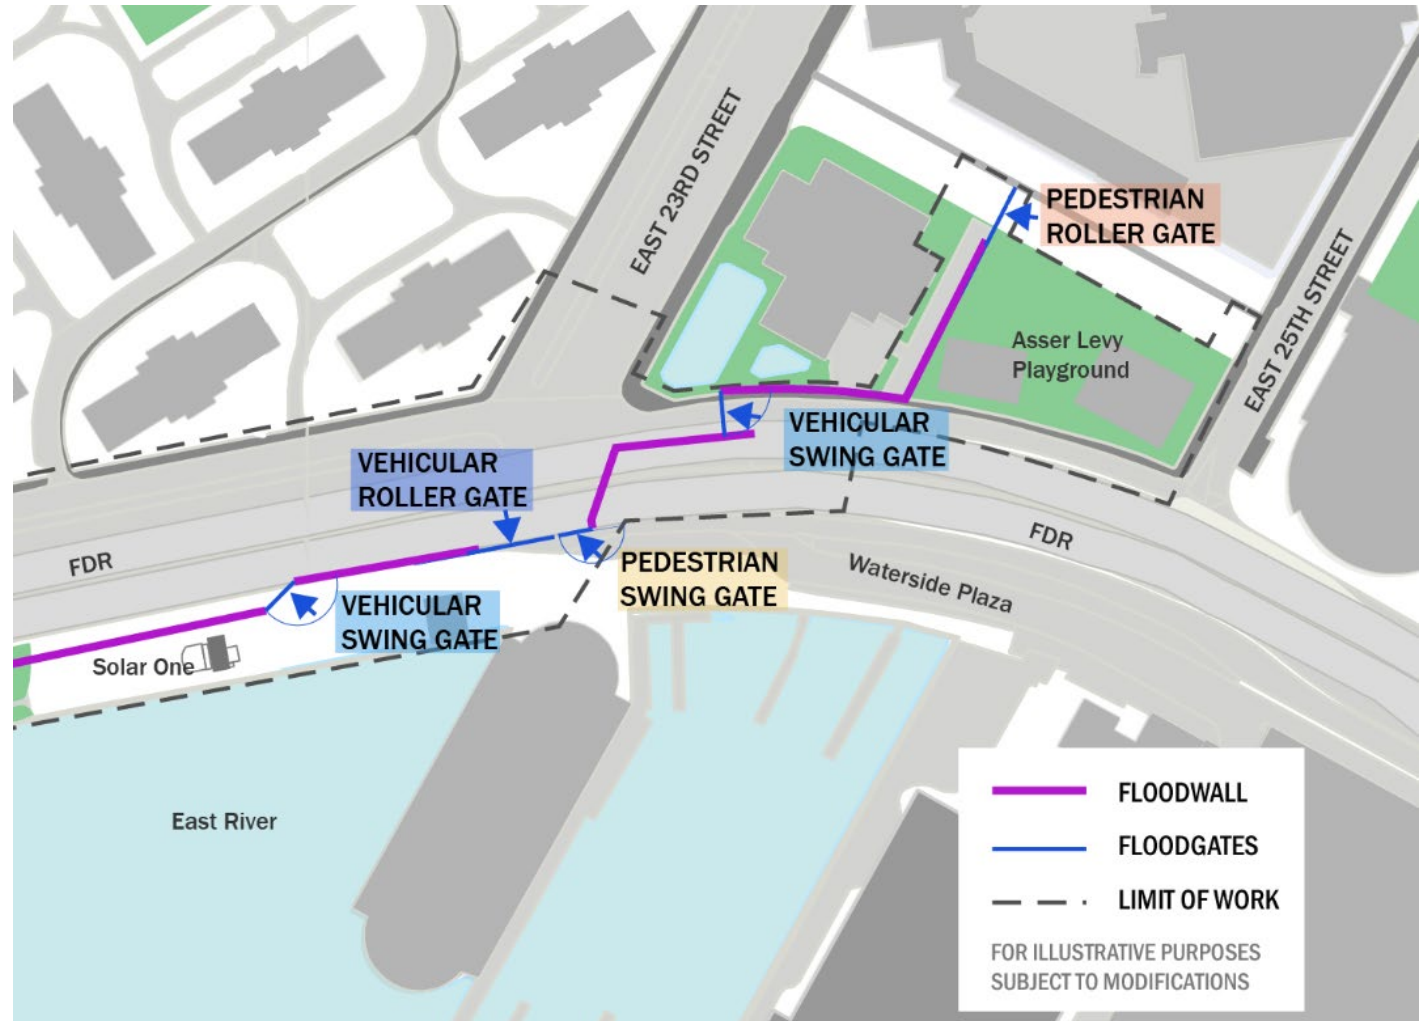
EAST 23RD STREET

PEDESTRIAN ROLLER GATE

EAST 25TH STREET

Asser Levy Playground

VEHICULAR SWING GATE

VEHICULAR ROLLER GATE

FDR

FDR

PEDESTRIAN SWING GATE

Waterside Plaza

VEHICULAR SWING GATE

Solar One

East River

FLOODWALL

FLOODGATES

LIMIT OF WORK

FOR ILLUSTRATIVE PURPOSES SUBJECT TO MODIFICATIONS